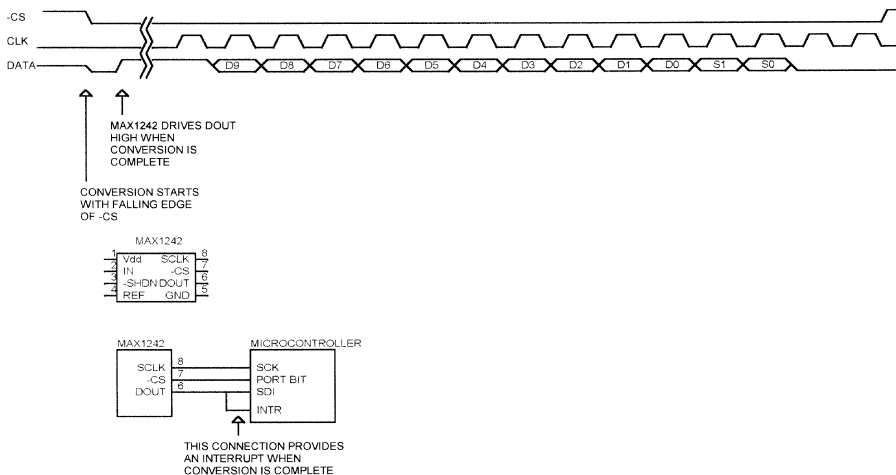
-CS
CLK
DATA

D9 D8 D7 D6 D5 D4 D3 D2 D1 D0 S1 S0

MAX1242 DRIVES DOUT HIGH WHEN CONVERSION IS COMPLETE

CONVERSION STARTS WITH FALLING EDGE OF -CS

MAX1242
1 Vdd SCLK 8
2 IN -CS 7
3 -SHDN DOUT 6
4 REF GND 5

MAX1242
SCLK 8
-CS 7
DOUT 6

MICROCONTROLLER
SCK
PORT BIT
SDI
INTR

THIS CONNECTION PROVIDES AN INTERRUPT WHEN CONVERSION IS COMPLETE